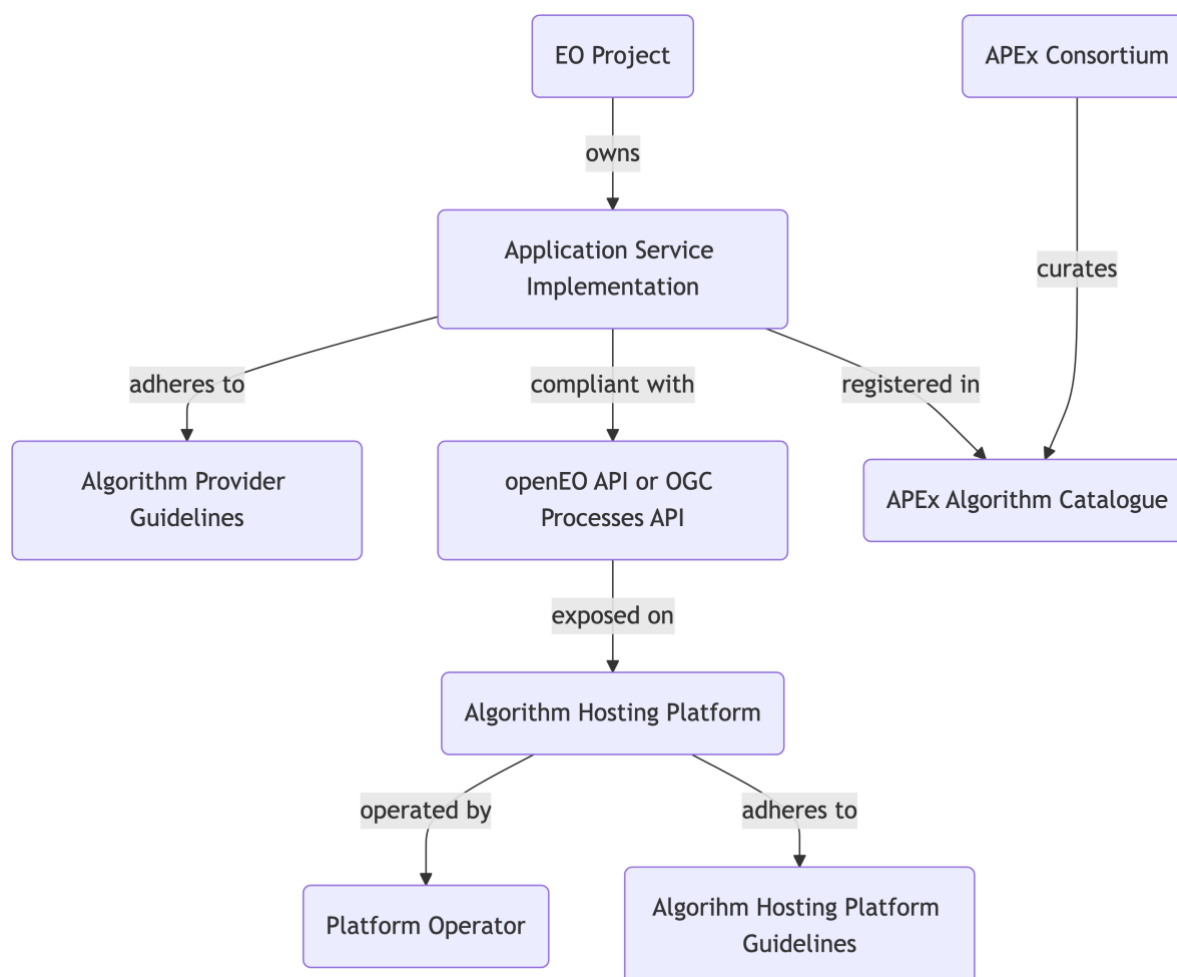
EO Project

APEx Consortium

owns

curates

Application Service Implementation

adheres to

compliant with

registered in

Algorithm Provider Guidelines

openEO API or OGC Processes API

APEx Algorithm Catalogue

exposed on

Algorithm Hosting Platform

operated by

adheres to

Platform Operator

Algorihm Hosting Platform Guidelines